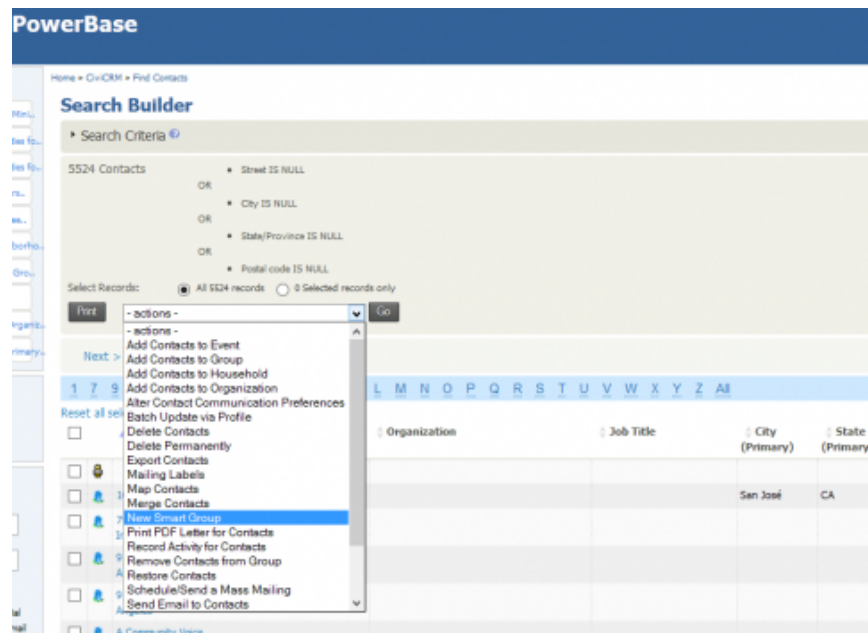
PowerBase

Home » CiviCRM » Find Contacts

Search Builder

▸ Search Criteria

5524 Contacts

• Street IS NULL
OR
• City IS NULL
OR
• State/Province IS NULL
OR
• Postal code IS NULL

Select Records: All 5524 records 0 Selected records only

Print - actions - Go

- actions -
Add Contacts to Event
Add Contacts to Group
Add Contacts to Household
Add Contacts to Organization
Alter Contact Communication Preferences
Batch Update via Profile
Delete Contacts
Delete Permanently
Export Contacts
Mailing Labels
Map Contacts
Merge Contacts
New Smart Group
Print PDF Letter for Contacts
Record Activity for Contacts
Remove Contacts from Group
Restore Contacts
Schedule/Send a Mass Mailing
Send Email to Contacts

Next >

1 7 9 L M N O P Q R S T U V W X Y Z All

Reset all sel

| | | Organization | Job Title | City (Primary) | State (Primary |
|---|---|---|---|---|---|
| | | | | San José | CA |

A Community Voice